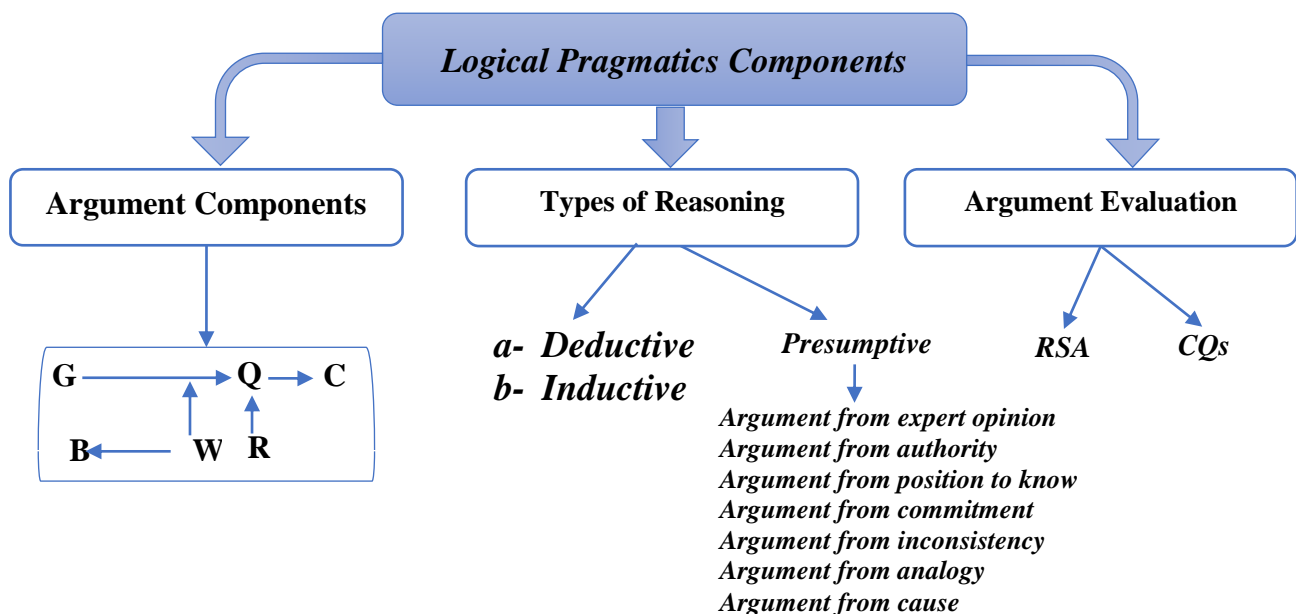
Logical Pragmatics Components

Argument Components

Types of Reasoning

Argument Evaluation

G Q C

B W R

a- Deductive
b- Inductive

Presumptive

Argument from expert opinion
Argument from authority
Argument from position to know
Argument from commitment
Argument from inconsistency
Argument from analogy
Argument from cause

RSA

CQs